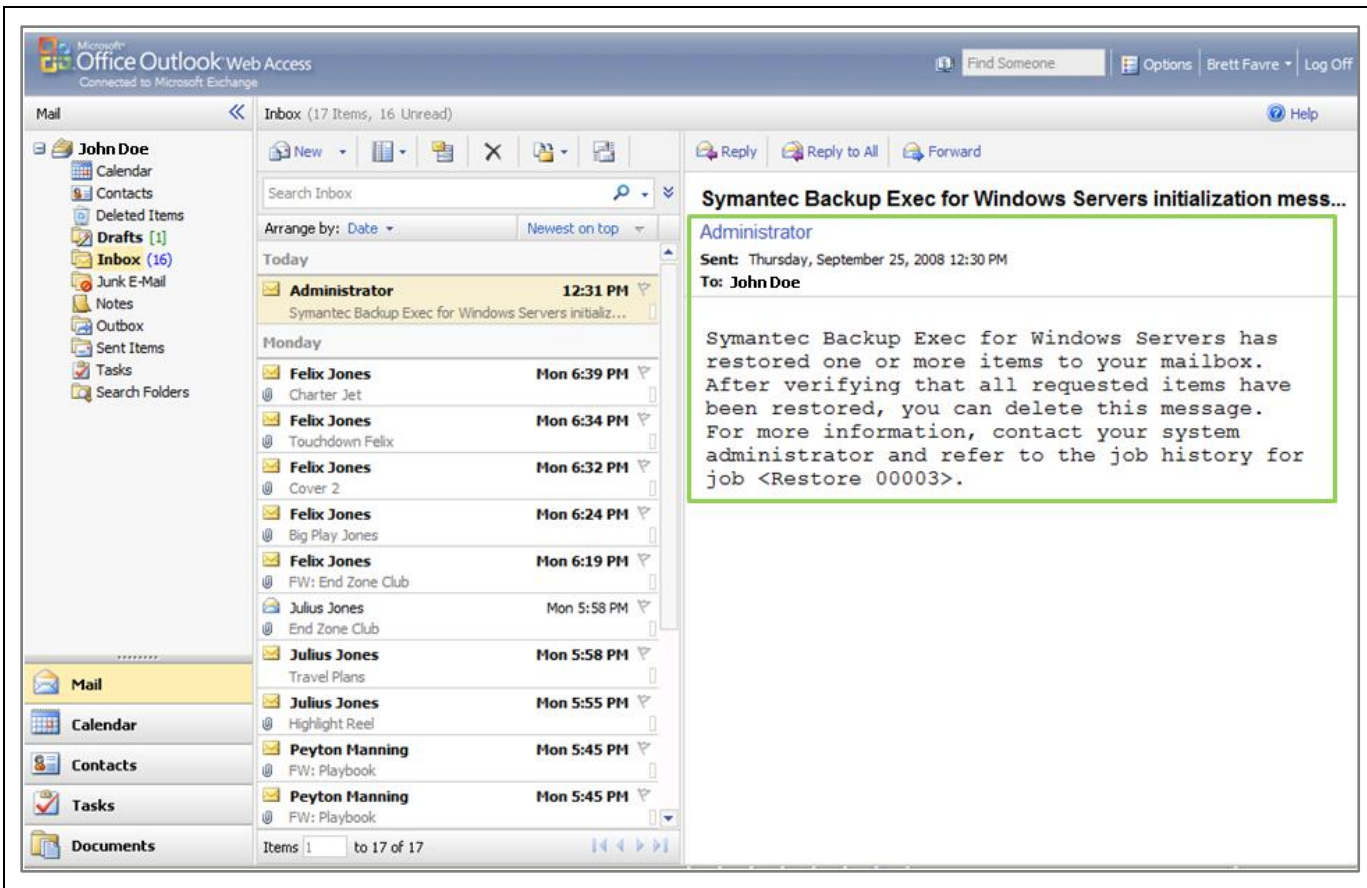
Microsoft Office Outlook Web Access
Connected to Microsoft Exchange

Find Someone | Options | Brett Favre | Log Off

Mail

John Doe
Calendar
Contacts
Deleted Items
Drafts [1]
Inbox (16)
Junk E-Mail
Notes
Outbox
Sent Items
Tasks
Search Folders

Mail
Calendar
Contacts
Tasks
Documents

Inbox (17 Items, 16 Unread)

New

Search Inbox

Arrange by: Date | Newest on top

Today

Administrator 12:31 PM
Symantec Backup Exec for Windows Servers initializ...

Monday

Felix Jones Mon 6:39 PM
Charter Jet

Felix Jones Mon 6:34 PM
Touchdown Felix

Felix Jones Mon 6:32 PM
Cover 2

Felix Jones Mon 6:24 PM
Big Play Jones

Felix Jones Mon 6:19 PM
FW: End Zone Club

Julius Jones Mon 5:58 PM
End Zone Club

Julius Jones Mon 5:58 PM
Travel Plans

Julius Jones Mon 5:55 PM
Highlight Reel

Peyton Manning Mon 5:45 PM
FW: Playbook

Peyton Manning Mon 5:45 PM
FW: Playbook

Items 1 to 17 of 17

Help

Reply | Reply to All | Forward

Symantec Backup Exec for Windows Servers initialization mess...

Administrator
Sent: Thursday, September 25, 2008 12:30 PM
To: John Doe

Symantec Backup Exec for Windows Servers has restored one or more items to your mailbox. After verifying that all requested items have been restored, you can delete this message. For more information, contact your system administrator and refer to the job history for job <Restore 00003>.